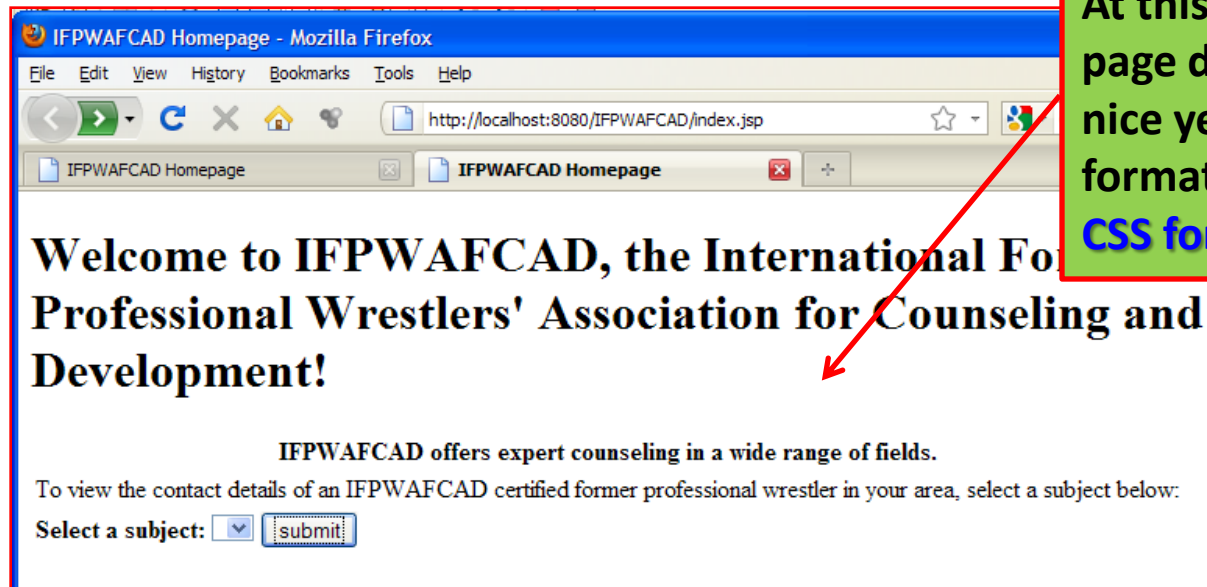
IFPWAFCAD Homepage - Mozilla Firefox

File Edit View History Bookmarks Tools Help

http://localhost:8080/IFPWAFCAD/index.jsp

IFPWAFCAD Homepage

IFPWAFCAD Homepage

At this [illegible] page d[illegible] nice ye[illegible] format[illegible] CSS fo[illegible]

Welcome to IFPWAFCAD, the International Fo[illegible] Professional Wrestlers' Association for Counseling and Development!

IFPWAFCAD offers expert counseling in a wide range of fields.

To view the contact details of an IFPWAFCAD certified former professional wrestler in your area, select a subject below:

Select a subject: submit